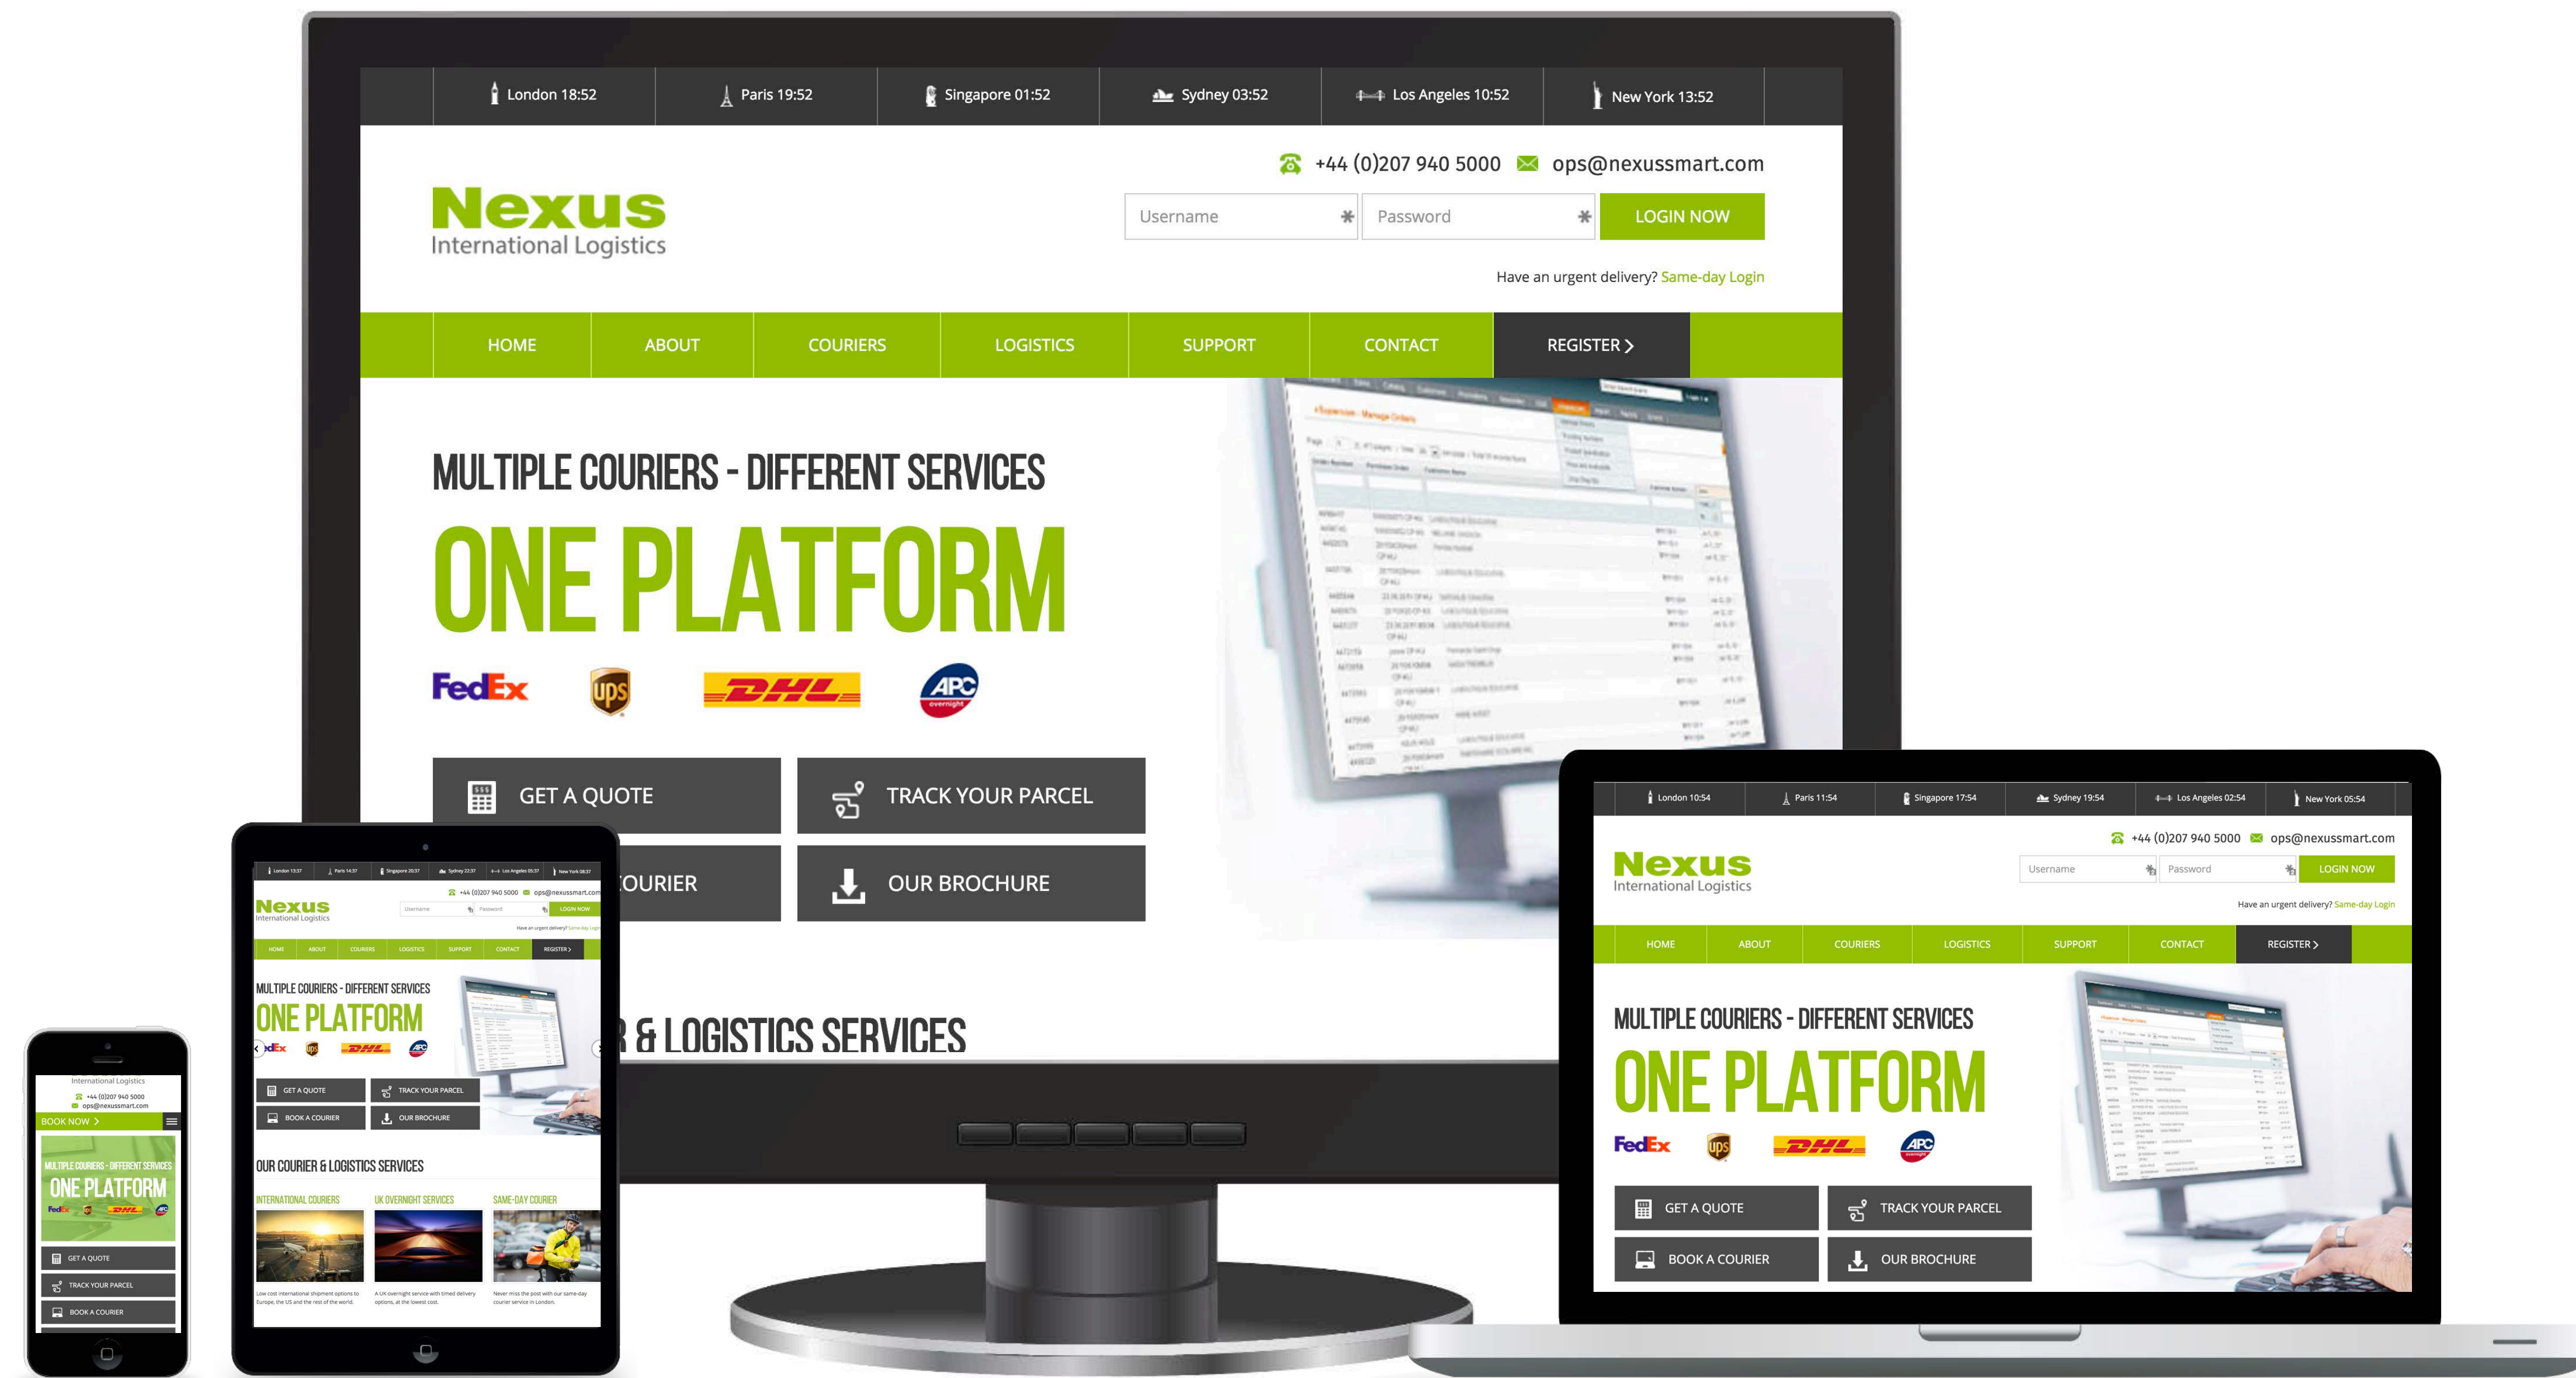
London 18:52 | Paris 19:52 | Singapore 01:52 | Sydney 03:52 | Los Angeles 10:52 | New York 13:52

+44 (0)207 940 5000 ops@nexussmart.com

Nexus
International Logistics

Username
Password
LOGIN NOW

Have an urgent delivery? Same-day Login

HOME ABOUT COURIERS LOGISTICS SUPPORT CONTACT REGISTER

MULTIPLE COURIERS - DIFFERENT SERVICES
ONE PLATFORM

FedEx ups DHL APC overnight

GET A QUOTE
TRACK YOUR PARCEL
OURIER
OUR BROCHURE

& LOGISTICS SERVICES

London 13:37 | Paris 14:37 | Singapore 20:37 | Sydney 22:37 | Los Angeles 05:37 | New York 08:37

+44 (0)207 940 5000 ops@nexussmart.com

Nexus
International Logistics

Username
Password
LOGIN NOW

Have an urgent delivery? Same-day Login

HOME ABOUT COURIERS LOGISTICS SUPPORT CONTACT REGISTER

MULTIPLE COURIERS - DIFFERENT SERVICES
ONE PLATFORM

GET A QUOTE
TRACK YOUR PARCEL
BOOK A COURIER
OUR BROCHURE

OUR COURIER & LOGISTICS SERVICES

INTERNATIONAL COURIERS
UK OVERNIGHT SERVICES
SAME-DAY COURIER

Low cost international shipment options to Europe, the US and the rest of the world.
A UK overnight service with timed delivery options, at the lowest cost.
Never miss the post with our same-day courier service in London.

International Logistics
+44 (0)207 940 5000
ops@nexussmart.com
BOOK NOW
MULTIPLE COURIERS - DIFFERENT SERVICES
ONE PLATFORM
GET A QUOTE
TRACK YOUR PARCEL
BOOK A COURIER

London 10:54 | Paris 11:54 | Singapore 17:54 | Sydney 19:54 | Los Angeles 02:54 | New York 05:54

+44 (0)207 940 5000 ops@nexussmart.com

Nexus
International Logistics

Username
Password
LOGIN NOW

Have an urgent delivery? Same-day Login

HOME ABOUT COURIERS LOGISTICS SUPPORT CONTACT REGISTER

MULTIPLE COURIERS - DIFFERENT SERVICES
ONE PLATFORM

FedEx ups DHL APC

GET A QUOTE
TRACK YOUR PARCEL
BOOK A COURIER
OUR BROCHURE